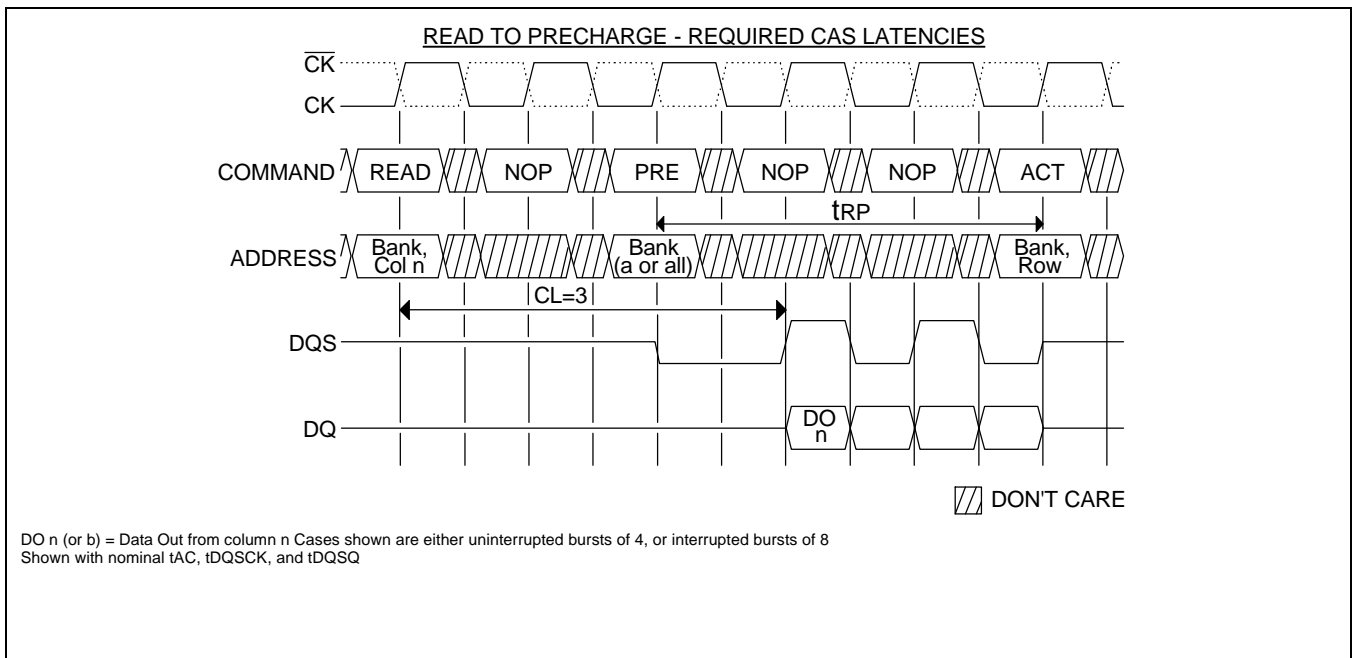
READ TO PRECHARGE - REQUIRED CAS LATENCIES

$\overline{CK}$

CK

COMMAND READ NOP PRE NOP NOP ACT

tRP

ADDRESS Bank, Col n Bank (a or all) Bank, Row

CL=3

DQS

DQ DO n

DON'T CARE

DO n (or b) = Data Out from column n Cases shown are either uninterrupted bursts of 4, or interrupted bursts of 8
Shown with nominal tAC, tDQSCK, and tDQSQ